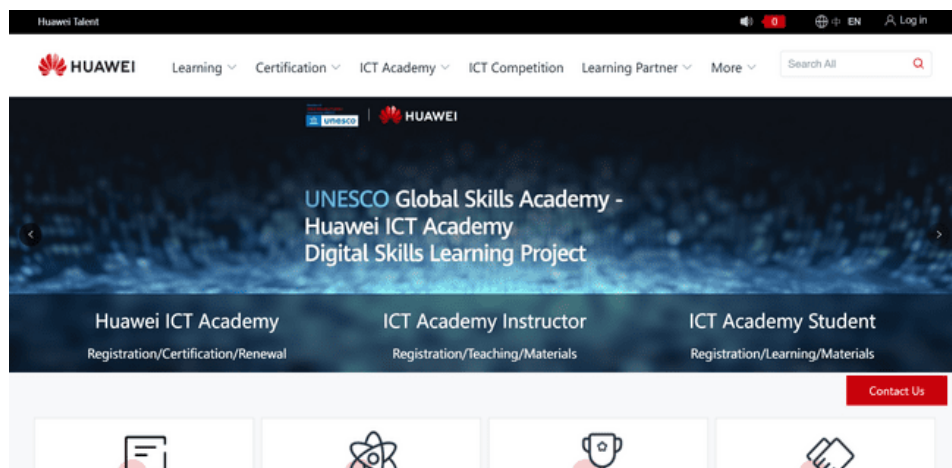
Huawei Talent

0 中 EN Log in

HUAWEI Learning Certification ICT Academy ICT Competition Learning Partner More Search All

unesco | HUAWEI

UNESCO Global Skills Academy - Huawei ICT Academy Digital Skills Learning Project

Huawei ICT Academy
Registration/Certification/Renewal

ICT Academy Instructor
Registration/Teaching/Materials

ICT Academy Student
Registration/Learning/Materials

Contact Us